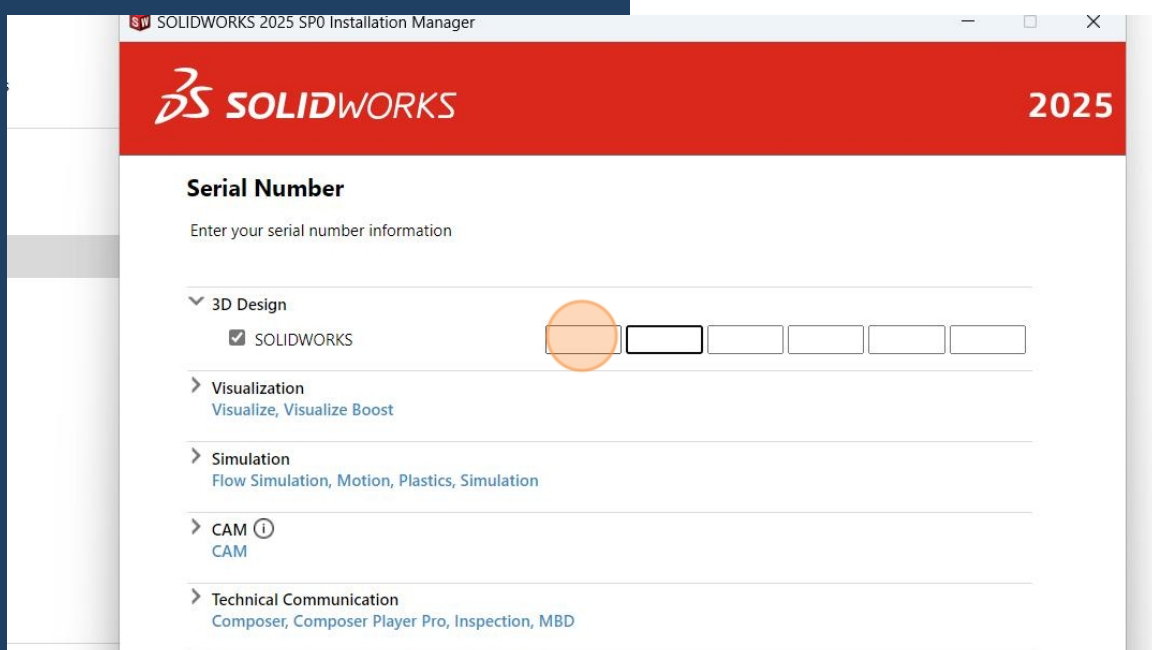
SOLIDWORKS 2025 SP0 Installation Manager

3DS SOLIDWORKS

2025

Serial Number

Enter your serial number information

3D Design

SOLIDWORKS

Visualization
Visualize, Visualize Boost

Simulation
Flow Simulation, Motion, Plastics, Simulation

CAM
CAM

Technical Communication
Composer, Composer Player Pro, Inspection, MBD